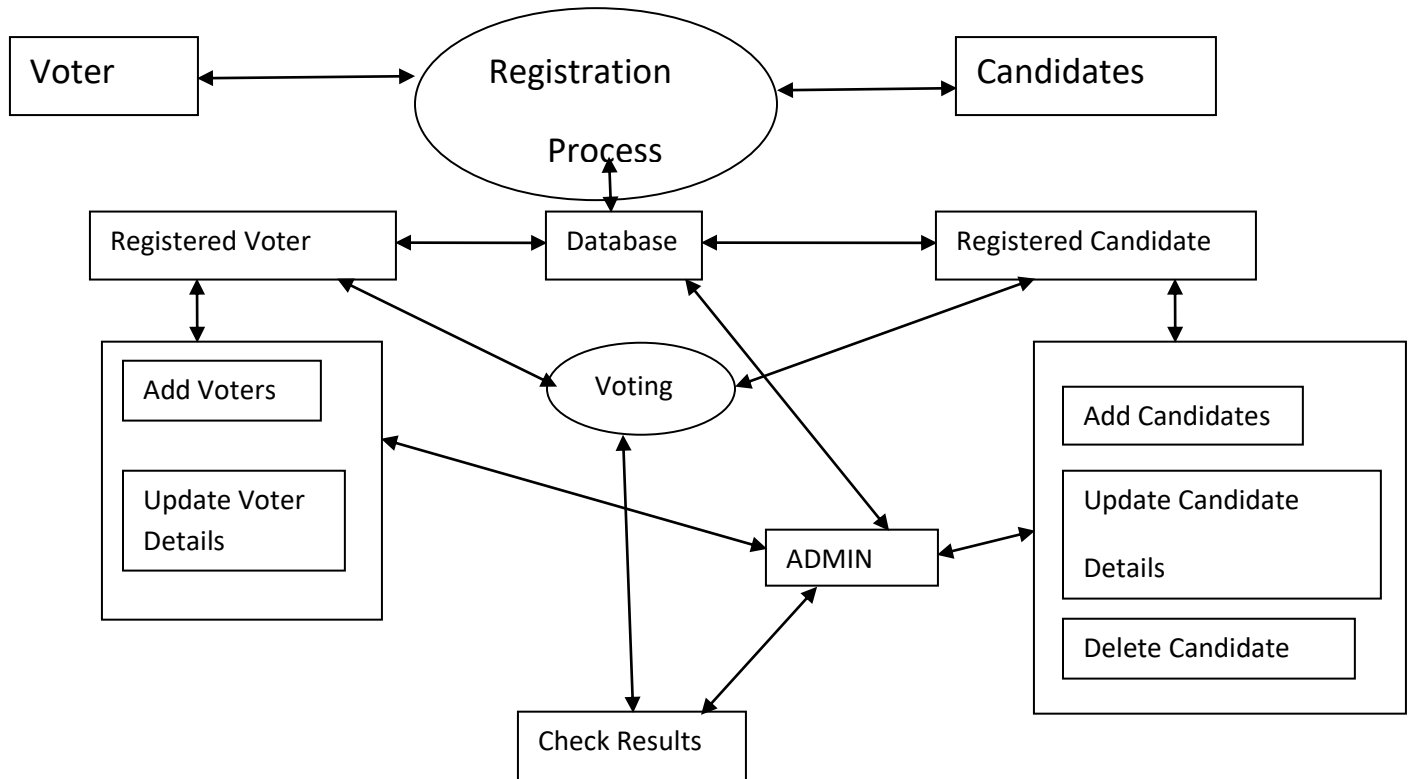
Voter

Registration Process

Candidates

Registered Voter

Database

Registered Candidate

Add Voters

Update Voter Details

Voting

Add Candidates

Update Candidate Details

ADMIN

Delete Candidate

Check Results